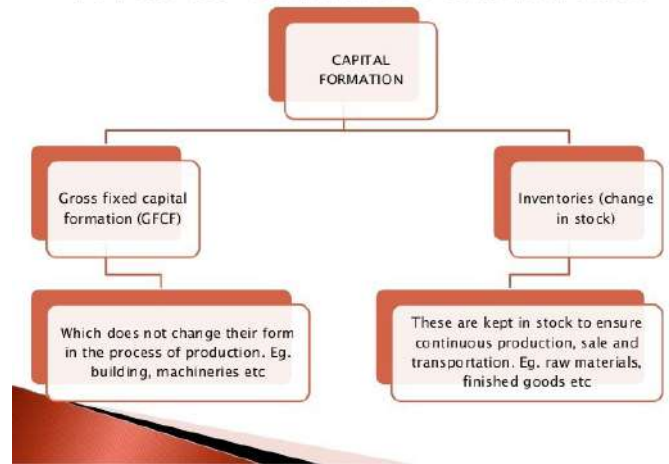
CAPITAL FORMATION

Gross fixed capital formation (GFCF)

Inventories (change in stock)

Which does not change their form in the process of production. Eg. building, machineries etc

These are kept in stock to ensure continuous production, sale and transportation. Eg. raw materials, finished goods etc